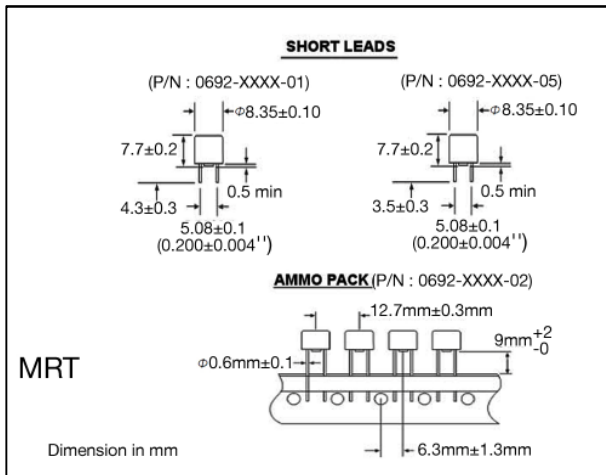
SHORT LEADS

(P/N : 0692-XXXX-01)

$\Phi$8.35±0.10

7.7±0.2

0.5 min

4.3±0.3

5.08±0.1
(0.200±0.004'')

(P/N : 0692-XXXX-05)

$\Phi$8.35±0.10

7.7±0.2

0.5 min

3.5±0.3

5.08±0.1
(0.200±0.004'')

AMMO PACK (P/N : 0692-XXXX-02)

12.7mm±0.3mm

$9mm^{+2}_{-0}$

MRT

$\Phi$0.6mm±0.1

Dimension in mm

6.3mm±1.3mm